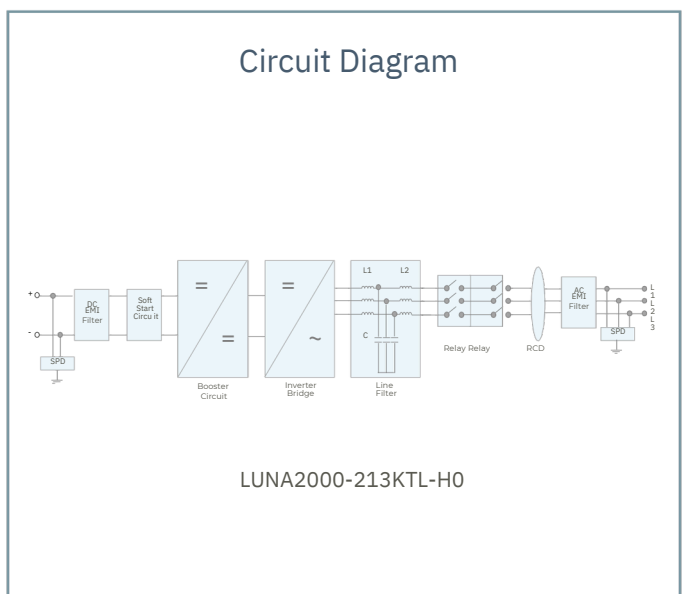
Circuit Diagram

+

-

SPD

DC EMI Filter

Soft Start Circu it

=

=

Booster Circuit

=

~

Inverter Bridge

L1

L2

C

Line Filter

Relay Relay

RCD

AC EMI Filter

SPD

L1

L2

L3

LUNA2000-213KTL-H0